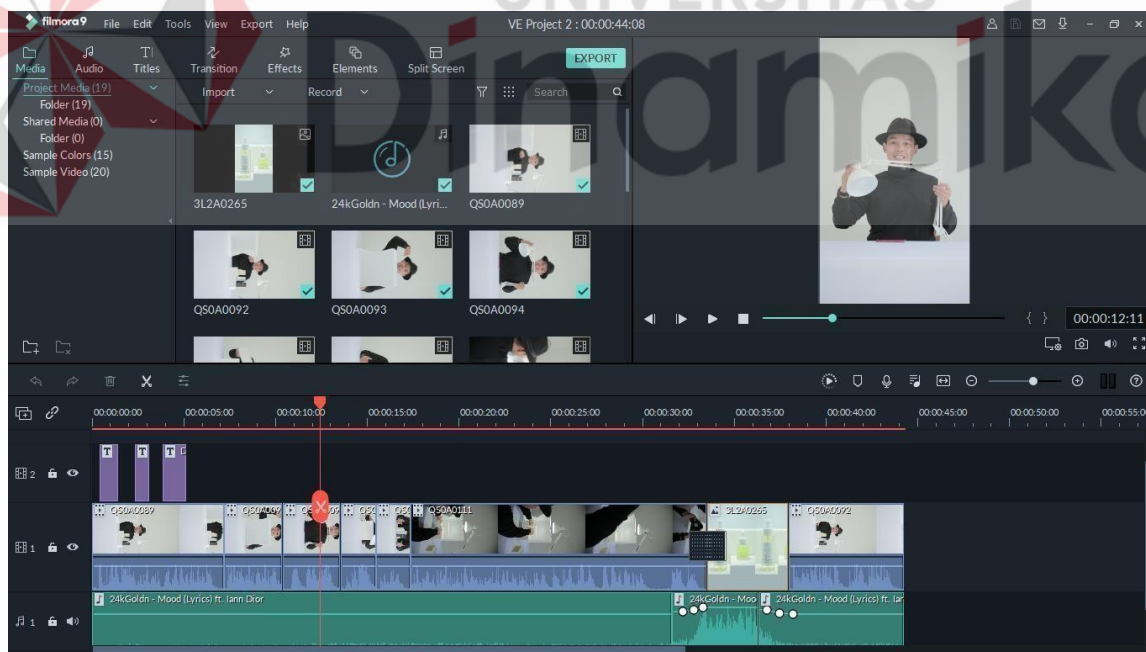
filmora9 File Edit Tools View Export Help

VE Project 2 : 00:00:44:08

UNIVERSITAS

Dinamika

Media Audio Titles Transition Effects Elements Split Screen

EXPORT

Project Media (19)
Folder (19)
Shared Media (0)
Folder (0)
Sample Colors (15)
Sample Video (20)

Import Record Search

3L2A0265

24kGoldn - Mood (Lyri...

QS0A0089

QS0A0092

QS0A0093

QS0A0094

00:00:12:11

00:00:00:00 00:00:05:00 00:00:10:00 00:00:15:00 00:00:20:00 00:00:25:00 00:00:30:00 00:00:35:00 00:00:40:00 00:00:45:00 00:00:50:00 00:00:55:00

2

1

QS0A0089 QS0A009 QS QS QS QS0A0111 3L2A0265 QS0A0092

1

24kGoldn - Mood (Lyrics) ft. Iann Dior

24kGoldn - Moo

24kGoldn - Mood (Lyrics) ft. Iar